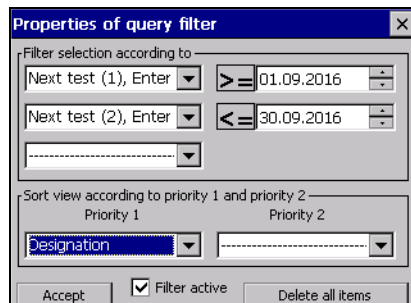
Properties of query filter

Filter selection according to

Next test (1), Enter

>=

01.09.2016

Next test (2), Enter

<=

30.09.2016

------------------------

Sort view according to priority 1 and priority 2

Priority 1

Priority 2

Designation

------------------------

Filter active

Accept

Delete all items